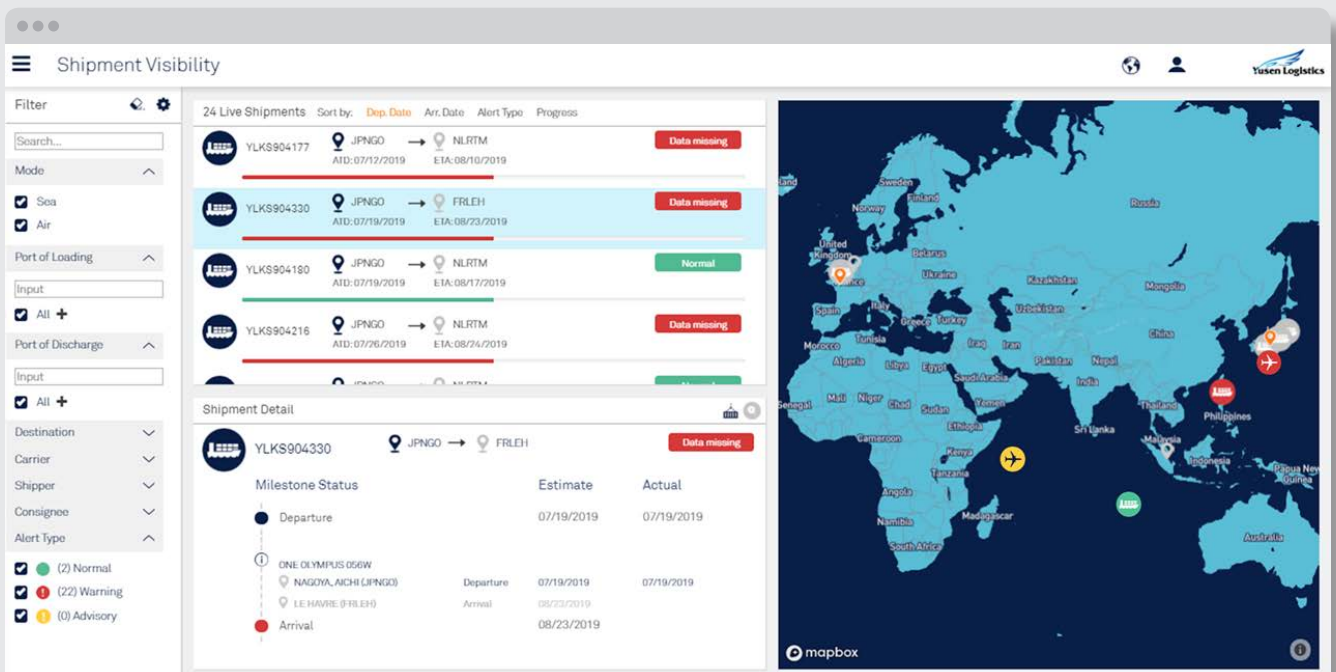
Shipment Visibility

Yusen Logistics

Filter

Search...

Mode

Sea

Air

Port of Loading

Input

All +

Port of Discharge

Input

All +

Destination

Carrier

Shipper

Consignee

Alert Type

(2) Normal

(22) Warning

(0) Advisory

24 Live Shipments Sort by: Dep. Date Arr. Date Alert Type Progress

YLKS904177 JPNGO → NLRTM ATD: 07/12/2019 ETA: 08/10/2019 Data missing

YLKS904330 JPNGO → FRLEH ATD: 07/19/2019 ETA: 08/23/2019 Data missing

YLKS904180 JPNGO → NLRTM ATD: 07/19/2019 ETA: 08/17/2019 Normal

YLKS904216 JPNGO → NLRTM ATD: 07/26/2019 ETA: 08/24/2019 Data missing

Shipment Detail

YLKS904330 JPNGO → FRLEH Data missing

| Milestone Status | | Estimate | Actual |
|---|---|---|---|
| Departure | | 07/19/2019 | 07/19/2019 |
| ONE OLYMPUS 056W | | | |
| NAGOYA, AICHI (JPNGO) | Departure | 07/19/2019 | 07/19/2019 |
| LE HAVRE (FRLEH) | Arrival | 08/23/2019 | |
| Arrival | | 08/23/2019 | |

Sweden Finland Norway Russia United Kingdom France Belarus Ukraine Kazakhstan Mongolia Italy Spain Greece Turkey Uzbekistan Morocco Tunisia Iraq Iran China Algeria Libya Egypt Pakistan Nepal Saudi Arabia India Mali Niger Chad Sudan Yemen Thailand Philippines Senegal Ethiopia Sri Lanka Malaysia Cameroon Kenya Indonesia Tanzania Papua New Guinea Angola Namibia Madagascar Australia South Africa

mapbox